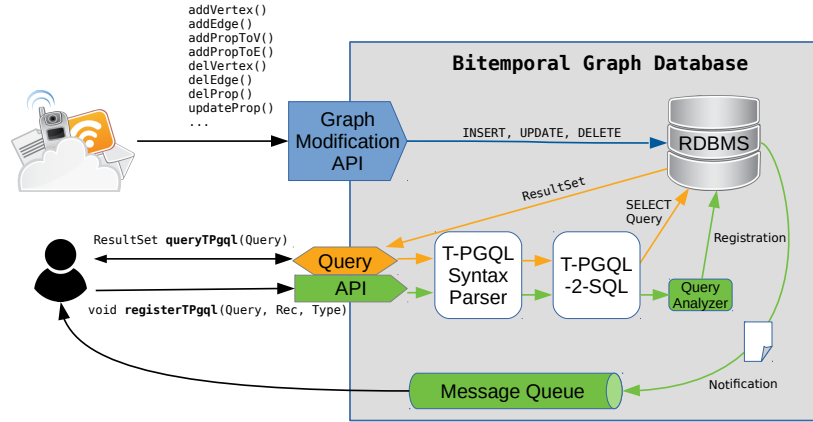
addVertex()
addEdge()
addPropToV()
addPropToE()
delVertex()
delEdge()
delProp()
updateProp()
...

Bitemporal Graph Database

Graph Modification API

INSERT, UPDATE, DELETE

RDBMS

ResultSet

SELECT Query

Registration

ResultSet **queryTPgql**(Query)

Query

API

void **registerTPgql**(Query, Rec, Type)

T-PGQL Syntax Parser

T-PGQL -2-SQL

Query Analyzer

Notification

Message Queue